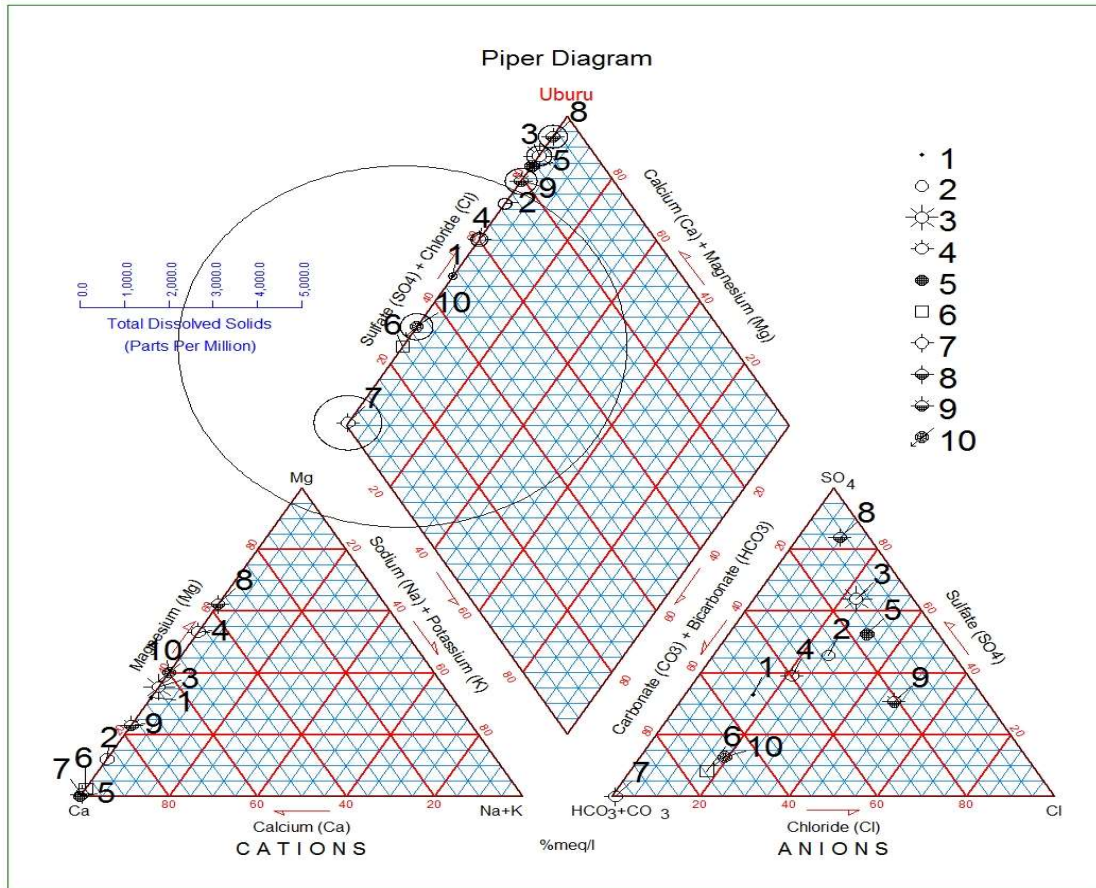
Piper Diagram

Uburu

Total Dissolved Solids
(Parts Per Million)

0.0
1,000.0
2,000.0
3,000.0
4,000.0
5,000.0

Sulfate (SO4) + Chloride (Cl)

Calcium (Ca) + Magnesium (Mg)

80
60
40
20

Mg

Magnesium (Mg)

Sodium (Na) + Potassium (K)

Ca
Na+K

80
60
40
20

Calcium (Ca)

CATIONS

%meq/l

$SO_4$

Carbonate (CO3) + Bicarbonate (HCO3)

Sulfate (SO4)

$HCO_3+CO_3$
Cl

Chloride (Cl)

ANIONS

1
2
3
4
5
6
7
8
9
10